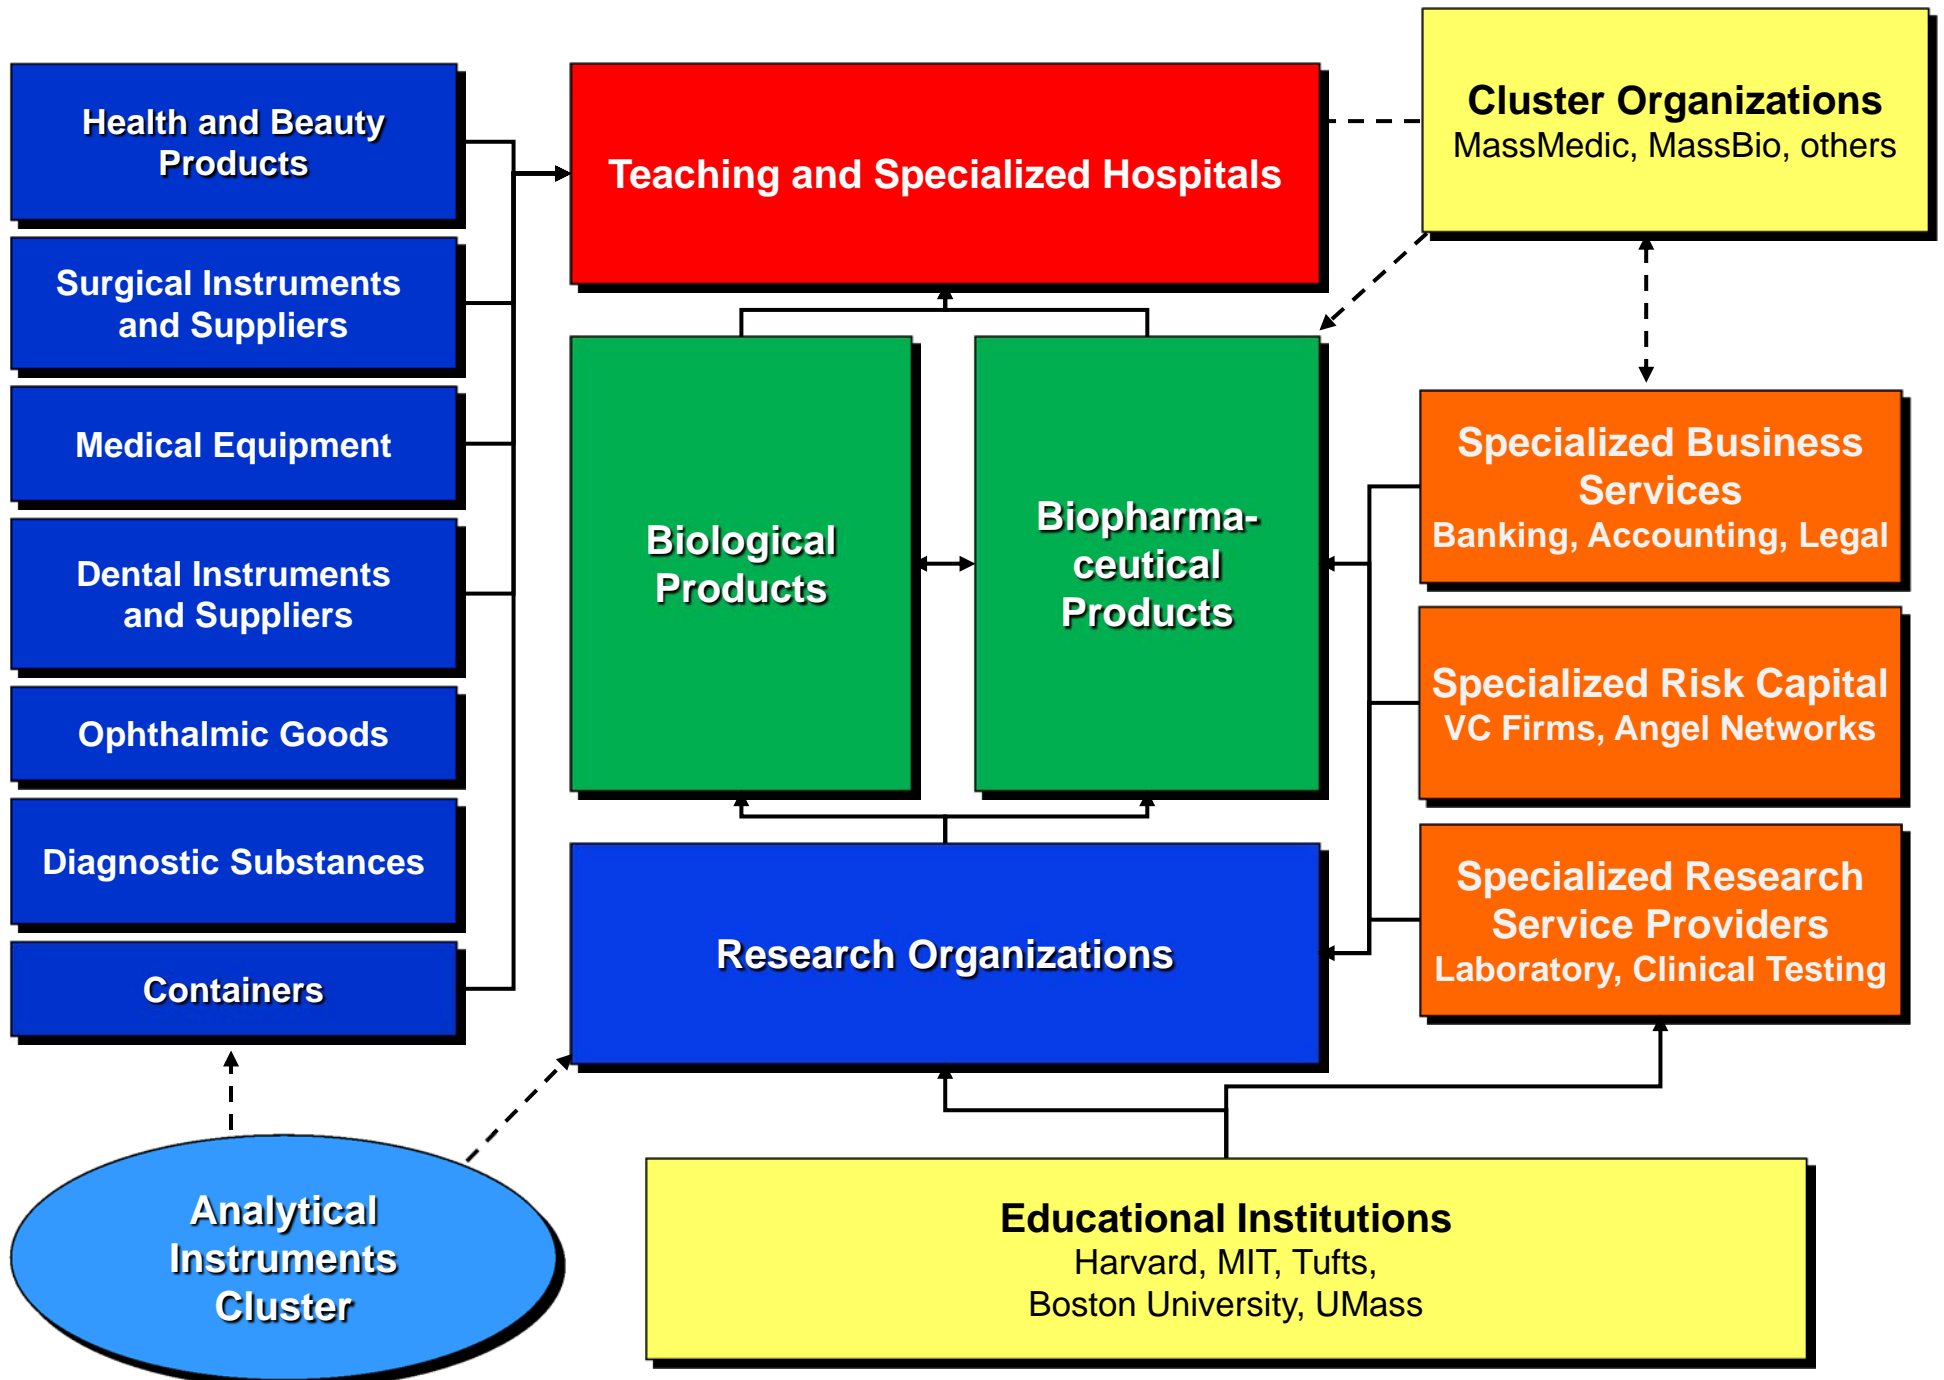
Health and Beauty Products

Surgical Instruments and Suppliers

Medical Equipment

Dental Instruments and Suppliers

Ophthalmic Goods

Diagnostic Substances

Containers

Teaching and Specialized Hospitals

Cluster Organizations
MassMedic, MassBio, others

Biological Products

Biopharmaceutical Products

Specialized Business Services
Banking, Accounting, Legal

Specialized Risk Capital
VC Firms, Angel Networks

Specialized Research Service Providers
Laboratory, Clinical Testing

Research Organizations

Analytical Instruments Cluster

Educational Institutions
Harvard, MIT, Tufts,
Boston University, UMass